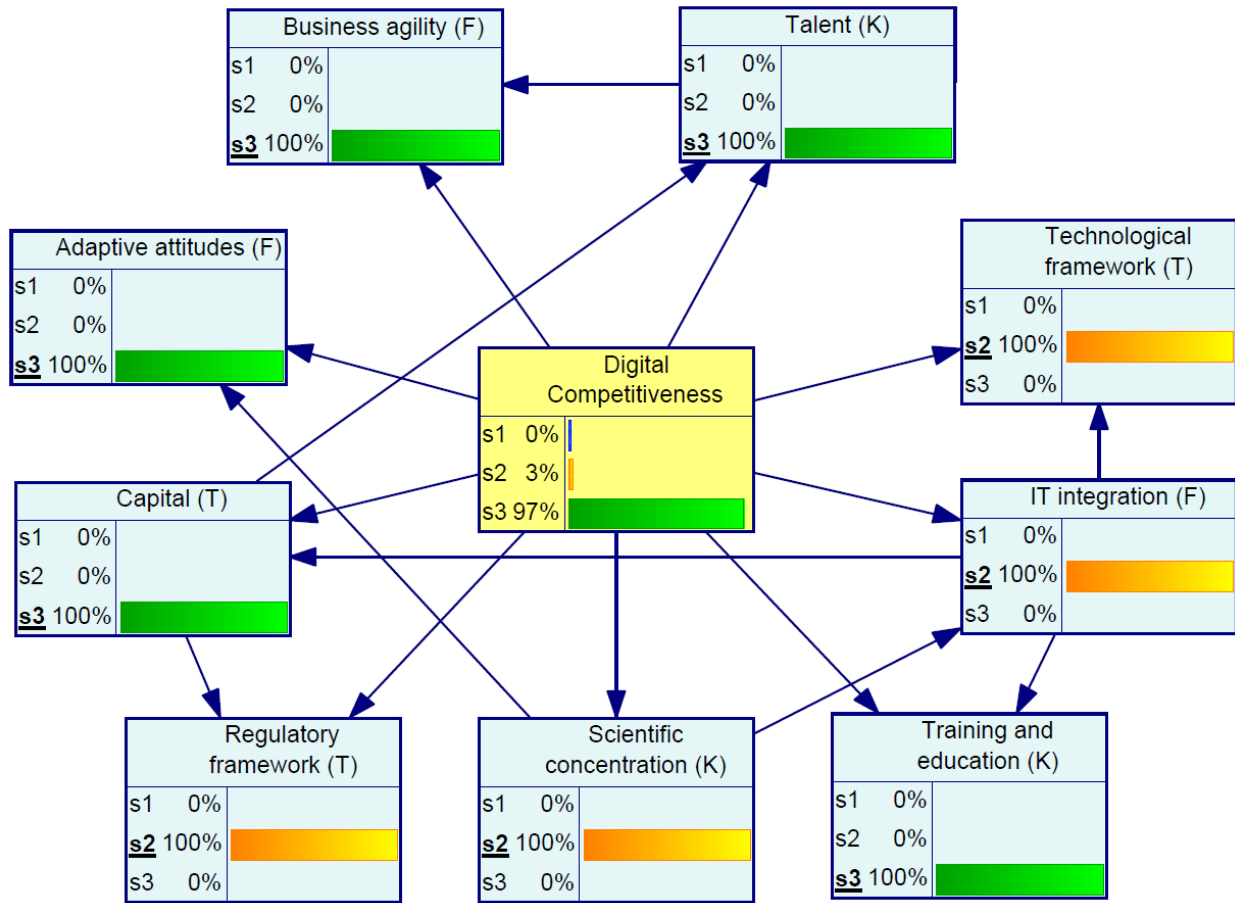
Business agility (F)
s1 0%
s2 0%
s3 100%

Talent (K)
s1 0%
s2 0%
s3 100%

Adaptive attitudes (F)
s1 0%
s2 0%
s3 100%

Technological framework (T)
s1 0%
s2 100%
s3 0%

Digital Competitiveness
s1 0%
s2 3%
s3 97%

Capital (T)
s1 0%
s2 0%
s3 100%

IT integration (F)
s1 0%
s2 100%
s3 0%

Regulatory framework (T)
s1 0%
s2 100%
s3 0%

Scientific concentration (K)
s1 0%
s2 100%
s3 0%

Training and education (K)
s1 0%
s2 0%
s3 100%